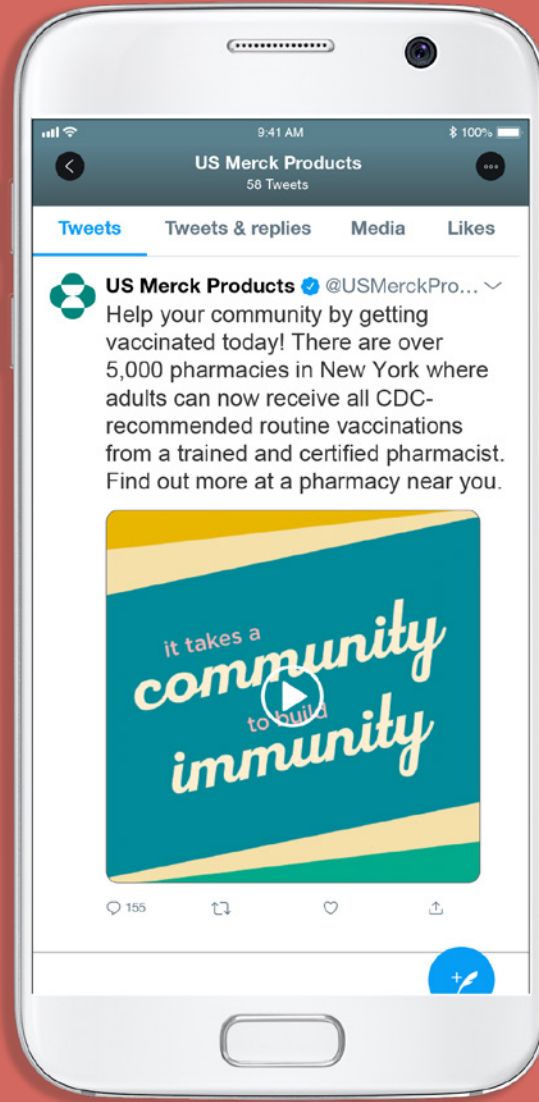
9:41 AM
100%

US Merck Products
58 Tweets

Tweets
Tweets & replies
Media
Likes

US Merck Products @USMerckPro...
Help your community by getting vaccinated today! There are over 5,000 pharmacies in New York where adults can now receive all CDC-recommended routine vaccinations from a trained and certified pharmacist. Find out more at a pharmacy near you.

it takes a
community
to build
immunity

155